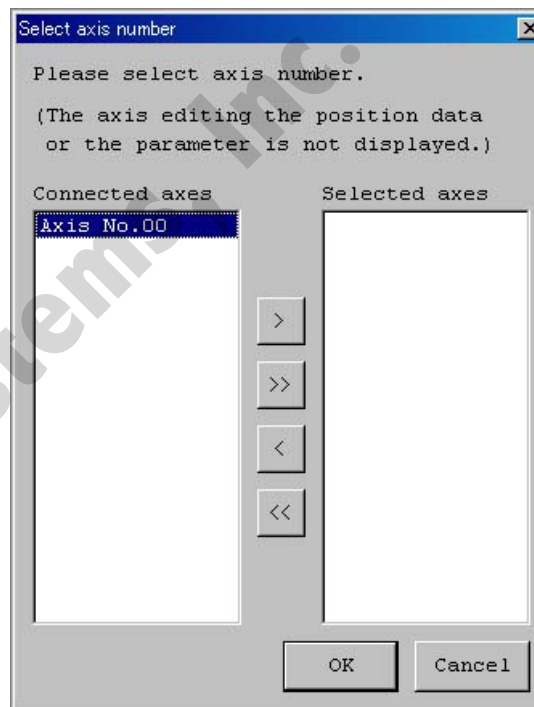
Select axis number

Please select axis number.

(The axis editing the position data or the parameter is not displayed.)

Connected axes

Axis No.00

Selected axes

>

>>

<

<<

OK

Cancel

stems Inc.